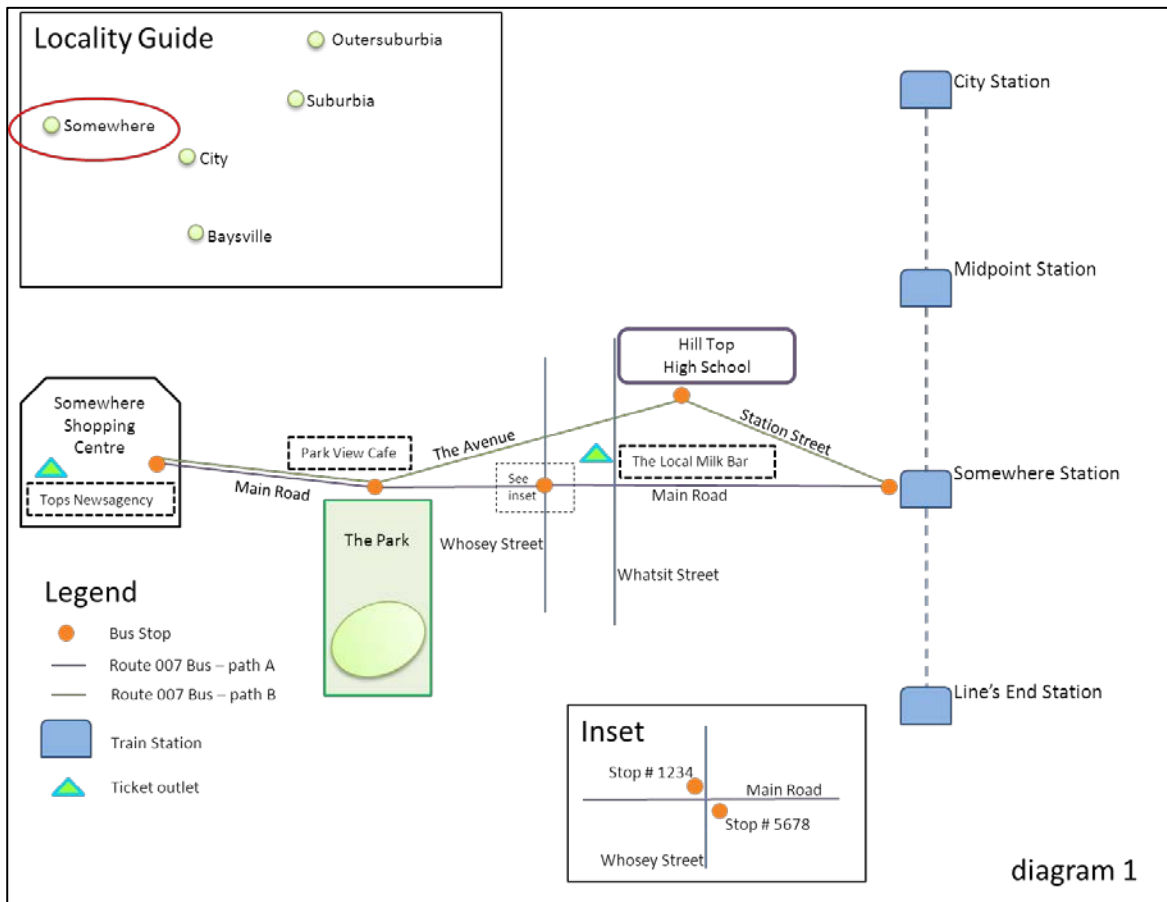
Locality Guide

Outersuburbia

Suburbia

Somewhere

City

Baysville

City Station

Midpoint Station

Hill Top High School

Somewhere Shopping Centre

Tops Newsagency

Park View Cafe

The Avenue

Station Street

The Local Milk Bar

See inset

Main Road

Main Road

Somewhere Station

The Park

Whosey Street

Whatsit Street

Legend

Bus Stop

Route 007 Bus – path A

Route 007 Bus – path B

Train Station

Ticket outlet

Line's End Station

Inset

Stop # 1234

Main Road

Stop # 5678

Whosey Street

diagram 1